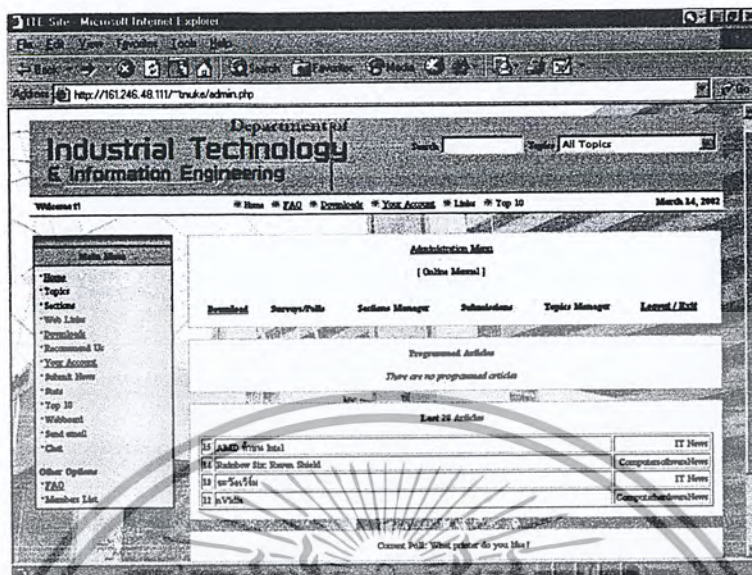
ITE Site - Microsoft Internet Explorer

File Edit View Favorites Tools Help

Back Search Favorites Media

Address http://161.246.48.111/~tnuke/admin.php

Go

Department of
Industrial Technology
& Information Engineering

Search Topics All Topics

Welcome!!

Home FAQ Downloads Your Account Links Top 10

March 14, 2002

Main Menu

Home
Topics
Sections
Web Links
Downloads
Recommend Us
Your Account
Submit News
Stats
Top 10
Webboard
Send email
Chat

Other Options
FAQ
Members List

Administration Menu

[ Online Manual ]

Download Surveys/Polls Sections Manager Submissions Topics Manager Logout / Exit

Programmed Articles

There are no programmed articles

Last 20 Articles

| | | |
|---|---|---|
| 15 | AMD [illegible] Intel | IT News |
| 14 | Rainbow Six: Raven Shield | ComputersoftwareNews |
| 13 | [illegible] | IT News |
| 12 | nVidia | ComputerhardwareNews |

Current Poll: What printer do you like?